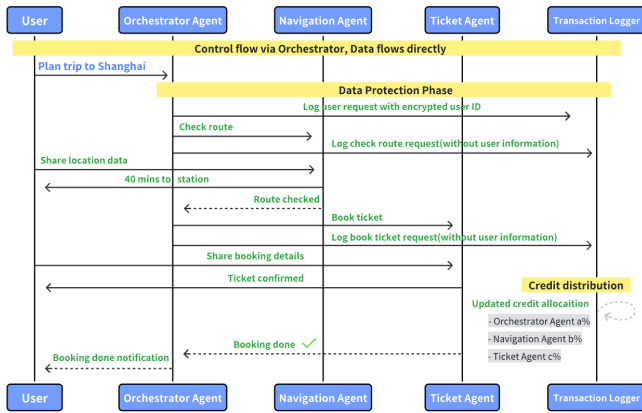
User
Orchestrator Agent
Navigation Agent
Ticket Agent
Transaction Logger

Control flow via Orchestrator, Data flows directly

Plan trip to Shanghai

Data Protection Phase

Log user request with encrypted user ID

Check route

Log check route request(without user information)

Share location data

40 mins to station

Route checked

Book ticket

Log book ticket request(without user information)

Share booking details

Ticket confirmed

Credit distribution

Updated credit allocation

- Orchestrator Agent a%

- Navigation Agent b%

- Ticket Agent c%

Booking done ✓

Booking done notification

User
Orchestrator Agent
Navigation Agent
Ticket Agent
Transaction Logger